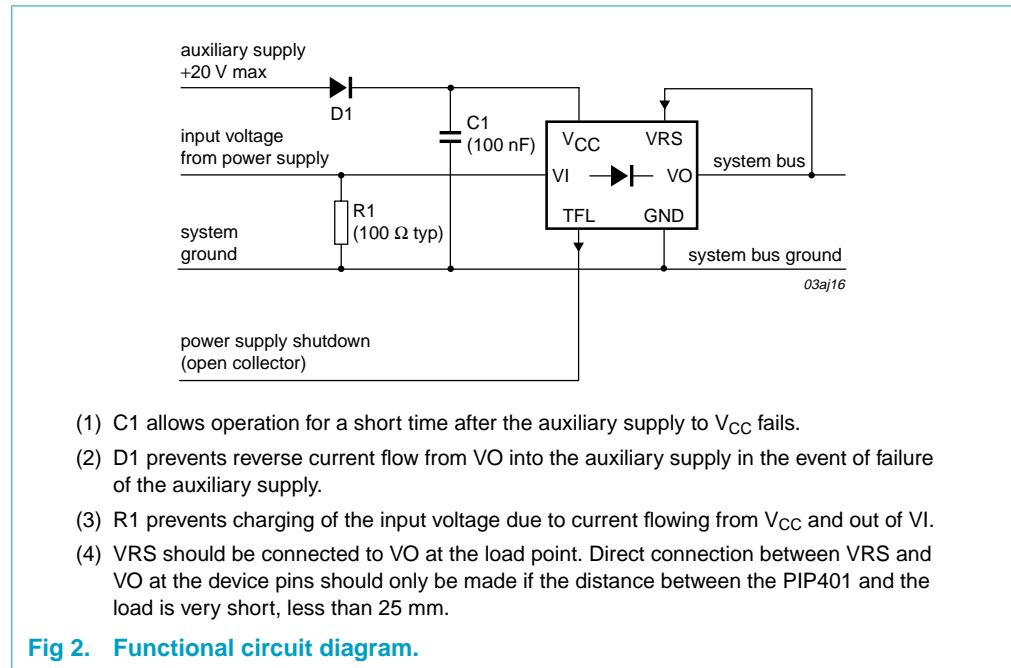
auxiliary supply
+20 V max

D1

C1
(100 nF)

input voltage
from power supply

$V_{CC}$ VRS

VI VO

TFL GND

system bus

R1
(100 Ω typ)

system
ground

system bus ground

03aj16

power supply shutdown
(open collector)

(1) C1 allows operation for a short time after the auxiliary supply to $V_{CC}$ fails.

(2) D1 prevents reverse current flow from VO into the auxiliary supply in the event of failure of the auxiliary supply.

(3) R1 prevents charging of the input voltage due to current flowing from $V_{CC}$ and out of VI.

(4) VRS should be connected to VO at the load point. Direct connection between VRS and VO at the device pins should only be made if the distance between the PIP401 and the load is very short, less than 25 mm.

Fig 2. Functional circuit diagram.